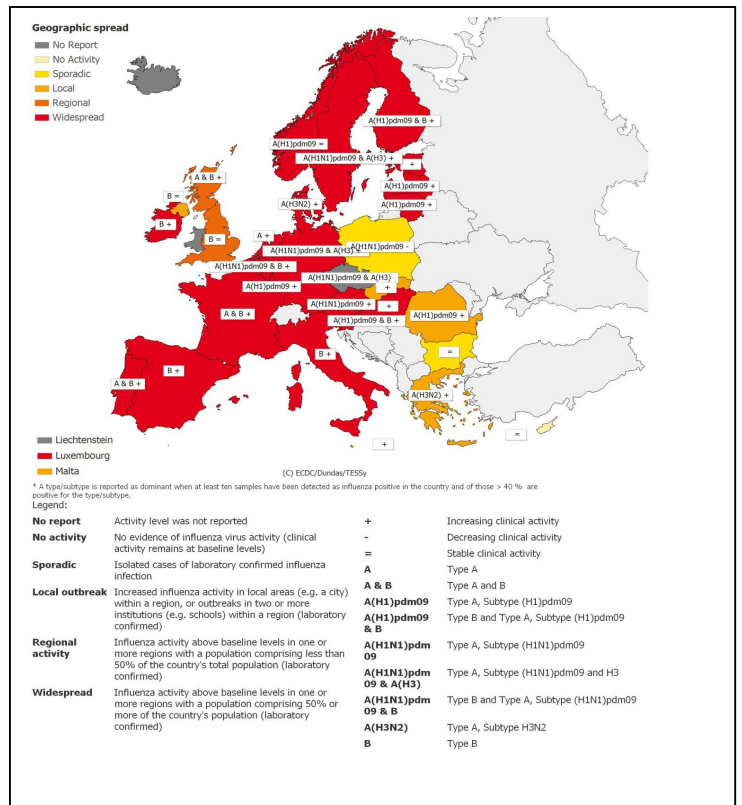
Geographic spread

No Report
No Activity
Sporadic
Local
Regional
Widespread

A(H1)pdm09 & B +
A(H1)pdm09 =
A(H1N1)pdm09 & A(H3) +
+
A(H1)pdm09 +
A(H3N2) +
A(H1)pdm09 +
A & B +
B =
B +
B =
A +
A(H1N1)pdm09 & A(H3) +
A(H1N1)pdm09 -
A(H1N1)pdm09 & B +
A(H1N1)pdm09 & A(H3)
A(H1)pdm09 +
+
A(H1N1)pdm09 +
+
A & B +
A(H1)pdm09 & B +
A(H1)pdm09 +
=
B +
B +
A & B +
A(H3N2) +
=
+

Liechtenstein
Luxembourg
Malta

(C) ECDC/Dundas/TESSy

* A type/subtype is reported as dominant when at least ten samples have been detected as influenza positive in the country and of those > 40 % are positive for the type/subtype.

Legend:

| | |
|---|---|
| No report | Activity level was not reported |
| No activity | No evidence of influenza virus activity (clinical activity remains at baseline levels) |
| Sporadic | Isolated cases of laboratory confirmed influenza infection |
| Local outbreak | Increased influenza activity in local areas (e.g. a city) within a region, or outbreaks in two or more institutions (e.g. schools) within a region (laboratory confirmed) |
| Regional activity | Influenza activity above baseline levels in one or more regions with a population comprising less than 50% of the country's total population (laboratory confirmed) |
| Widespread | Influenza activity above baseline levels in one or more regions with a population comprising 50% or more of the country's population (laboratory confirmed) |

| | |
|---|---|
| + | Increasing clinical activity |
| - | Decreasing clinical activity |
| = | Stable clinical activity |
| A | Type A |
| A & B | Type A and B |
| A(H1)pdm09 | Type A, Subtype (H1)pdm09 |
| A(H1)pdm09 & B | Type B and Type A, Subtype (H1)pdm09 |
| A(H1N1)pdm09 | Type A, Subtype (H1N1)pdm09 |
| A(H1N1)pdm09 & A(H3) | Type A, Subtype (H1N1)pdm09 and H3 |
| A(H1N1)pdm09 & B | Type B and Type A, Subtype (H1N1)pdm09 |
| A(H3N2) | Type A, Subtype H3N2 |
| B | Type B |